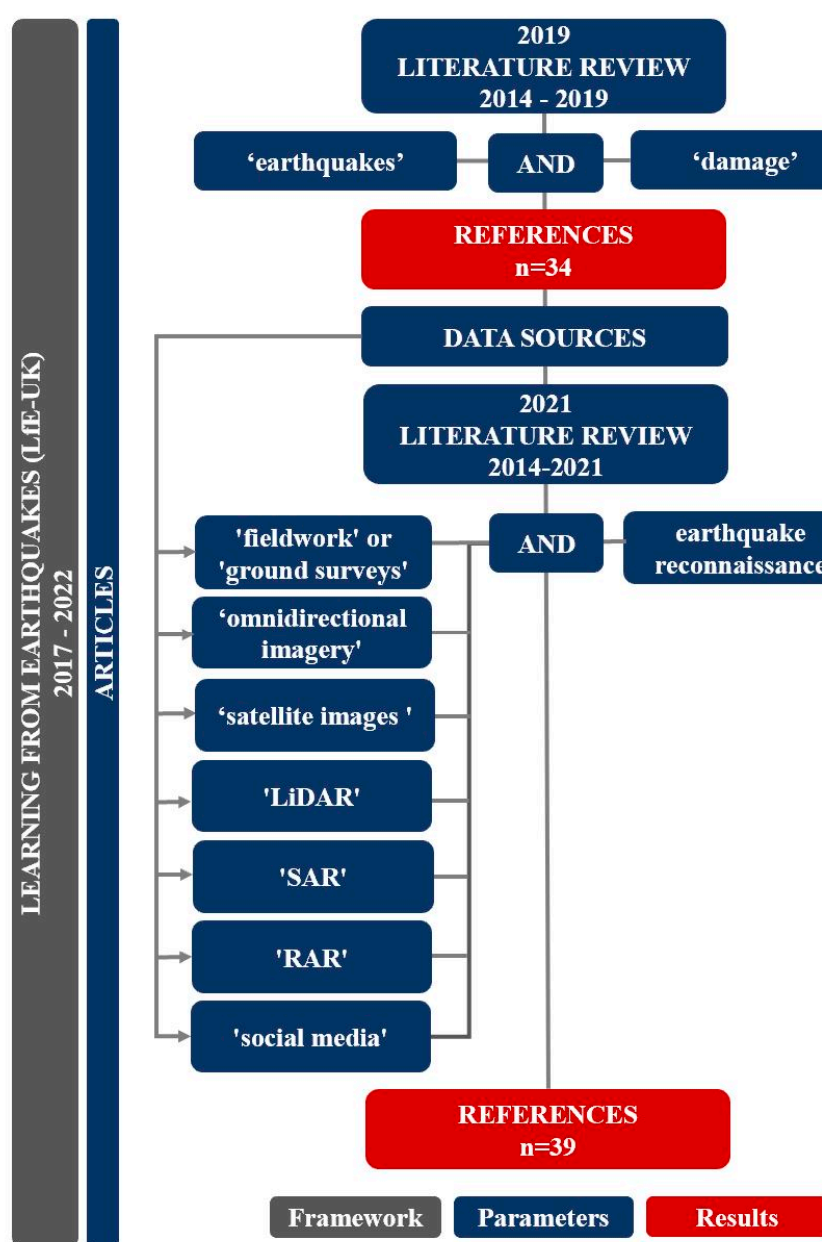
LEARNING FROM EARTHQUAKES (LfE-UK) 2017 - 2022

ARTICLES

2019 LITERATURE REVIEW 2014 - 2019

‘earthquakes’

AND

‘damage’

REFERENCES n=34

DATA SOURCES

2021 LITERATURE REVIEW 2014-2021

'fieldwork' or 'ground surveys'

AND

earthquake reconnaissance

‘omnidirectional imagery'

‘satellite images '

'LiDAR'

'SAR'

'RAR'

'social media'

REFERENCES n=39

Framework

Parameters

Results